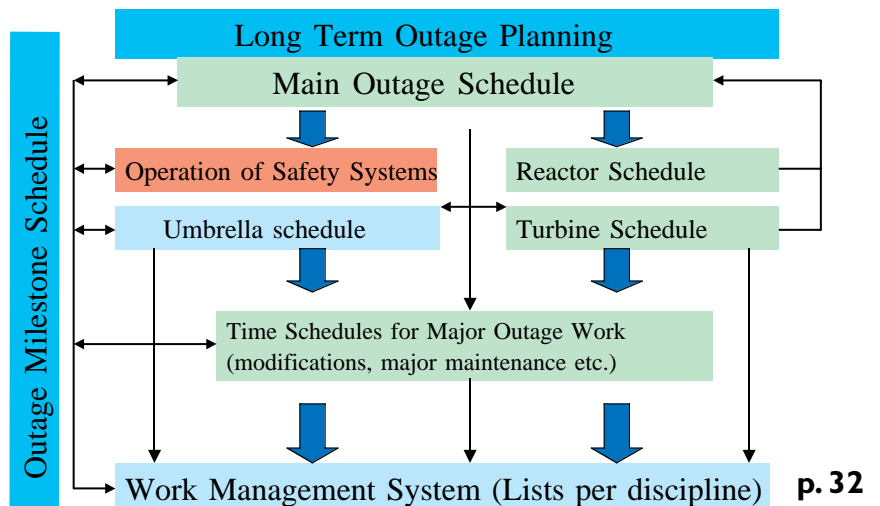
Long Term Outage Planning

Outage Milestone Schedule

Main Outage Schedule

Operation of Safety Systems

Reactor Schedule

Umbrella schedule

Turbine Schedule

Time Schedules for Major Outage Work (modifications, major maintenance etc.)

Work Management System (Lists per discipline)

p. 32